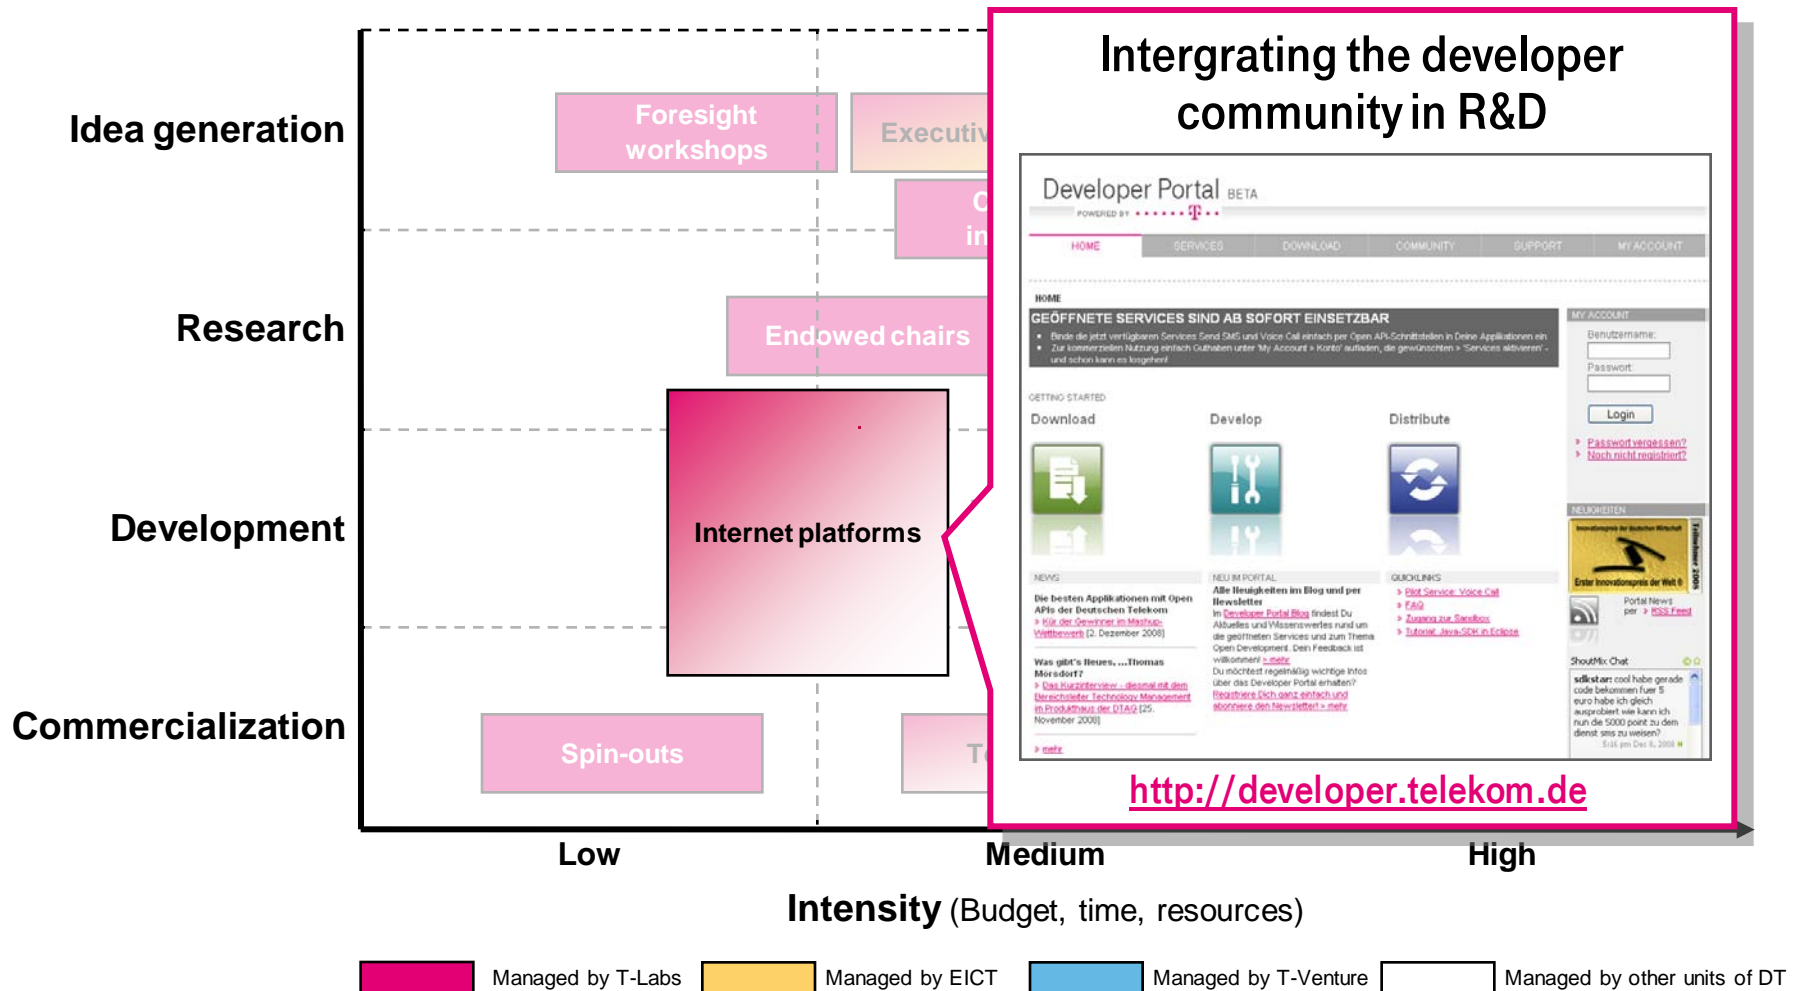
Idea generation

Research

Development

Commercialization

Foresight workshops

Executiv

C in

Endowed chairs

Internet platforms

Spin-outs

T

Intergrating the developer community in R&D

Developer Portal BETA

POWERED BY T

HOME SERVICES DOWNLOAD COMMUNITY SUPPORT MY ACCOUNT

HOME

GEÖFFNETE SERVICES SIND AB SOFORT EINSETZBAR

MY ACCOUNT

Benutzername:

Passwort:

Login

Passwort vergessen?

Noch nicht registriert?

GETTING STARTED

Download

Develop

Distribute

NEUIGKEITEN

Portal News per RSS Feed

NEWS

Die besten Applikationen mit Open APIs der Deutschen Telekom

NEU IM PORTAL

Alle Neuigkeiten im Blog und per Newsletter

QUICKLINKS

Pilot Service: Voice Call

FAQ

Zugang zur Sandbox

Tutorial: Java-SDK in Eclipse

Was gibt's Neues, ...Thomas Mörsdorf?

ShoutMix Chat

mehr

http://developer.telekom.de

Low

Medium

High

Intensity (Budget, time, resources)

Managed by T-Labs

Managed by EICT

Managed by T-Venture

Managed by other units of DT